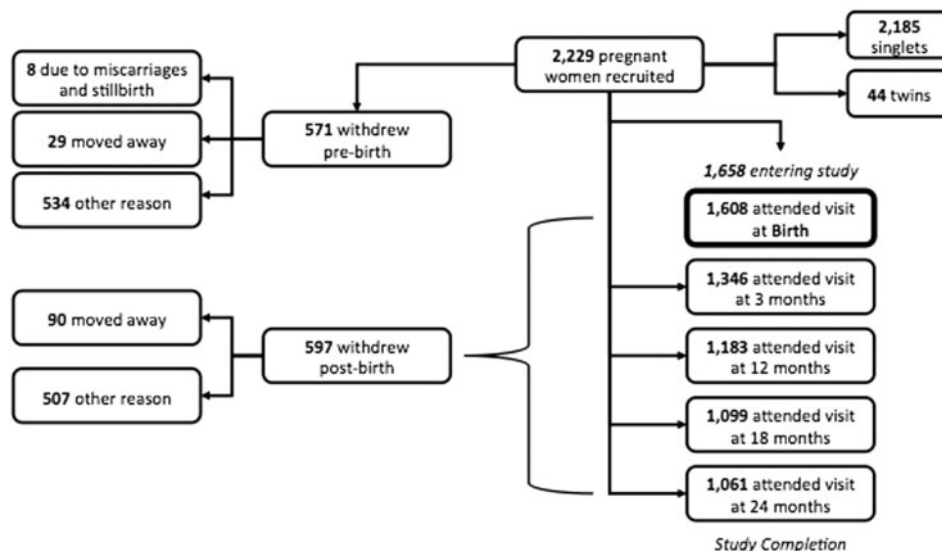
2,229 pregnant women recruited

2,185 singlets

44 twins

571 withdrew pre-birth

8 due to miscarriages and stillbirth

29 moved away

534 other reason

1,658 entering study

1,608 attended visit at Birth

1,346 attended visit at 3 months

1,183 attended visit at 12 months

1,099 attended visit at 18 months

1,061 attended visit at 24 months

Study Completion

597 withdrew post-birth

90 moved away

507 other reason